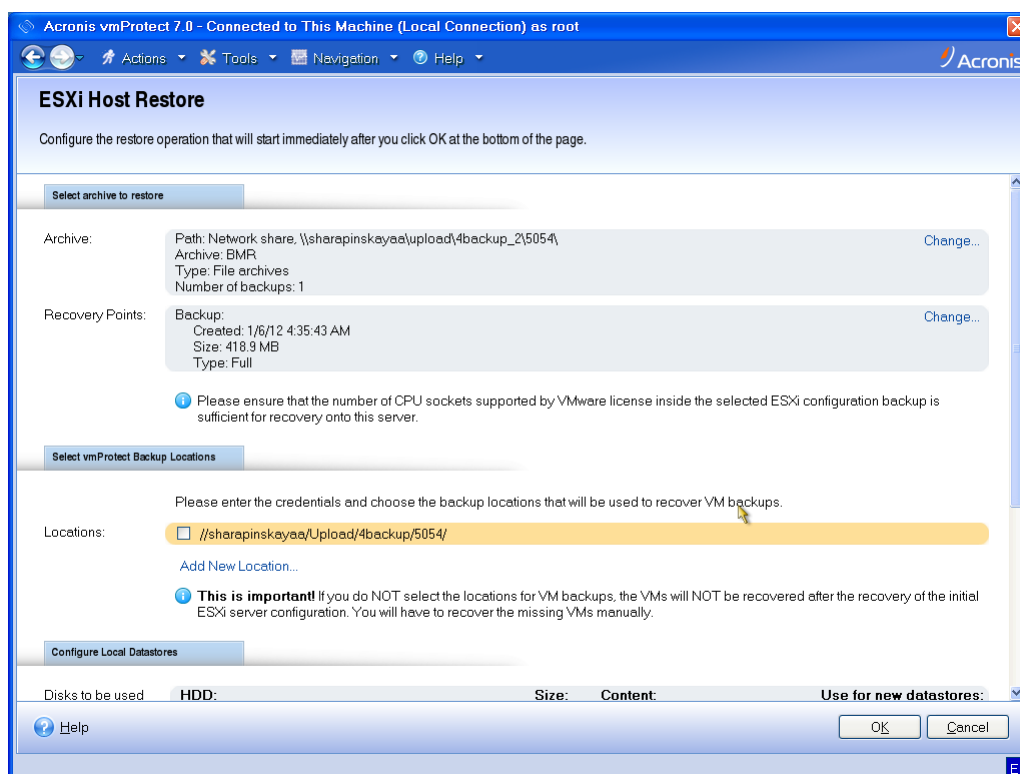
Acronis vmProtect 7.0 - Connected to This Machine (Local Connection) as root

Actions ▾ Tools ▾ Navigation ▾ Help ▾

Acronis

ESXi Host Restore

Configure the restore operation that will start immediately after you click OK at the bottom of the page.

Select archive to restore

Archive:
Path: Network share, \\sharapinskayaa\upload\4backup_2\5054\
Archive: BMR
Type: File archives
Number of backups: 1
Change...

Recovery Points:
Backup:
Created: 1/6/12 4:35:43 AM
Size: 418.9 MB
Type: Full
Change...

Please ensure that the number of CPU sockets supported by VMware license inside the selected ESXi configuration backup is sufficient for recovery onto this server.

Select vmProtect Backup Locations

Please enter the credentials and choose the backup locations that will be used to recover VM backups.

Locations:
//sharapinskayaa/Upload/4backup/5054/

Add New Location...

This is important! If you do NOT select the locations for VM backups, the VMs will NOT be recovered after the recovery of the initial ESXi server configuration. You will have to recover the missing VMs manually.

Configure Local Datastores

| Disks to be used | HDD: | Size: | Content: | Use for new datastores: |
|---|---|---|---|---|

Help

OK

Cancel